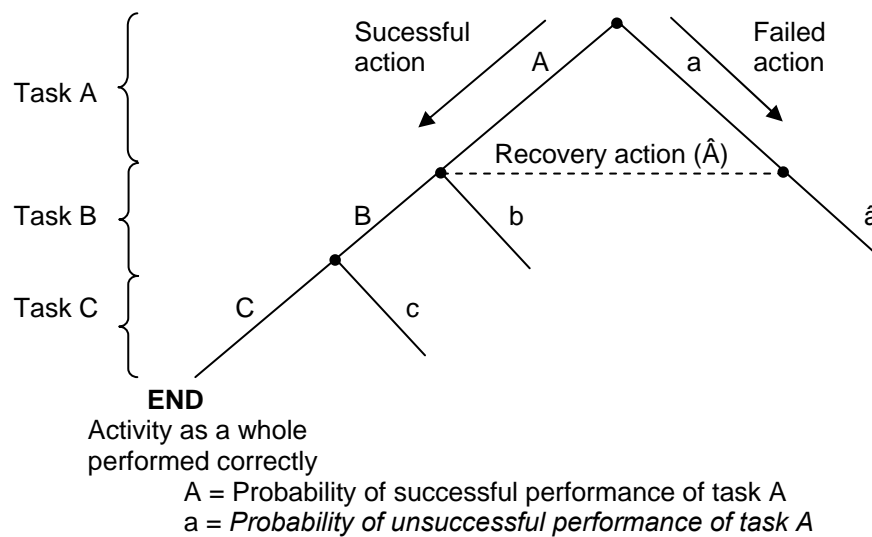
Sucessful action

Failed action

A

a

Task A

Recovery action (Â)

Task B

B

b

â

Task C

C

c

END

Activity as a whole performed correctly

A = Probability of successful performance of task A

a = *Probability of unsuccessful performance of task A*